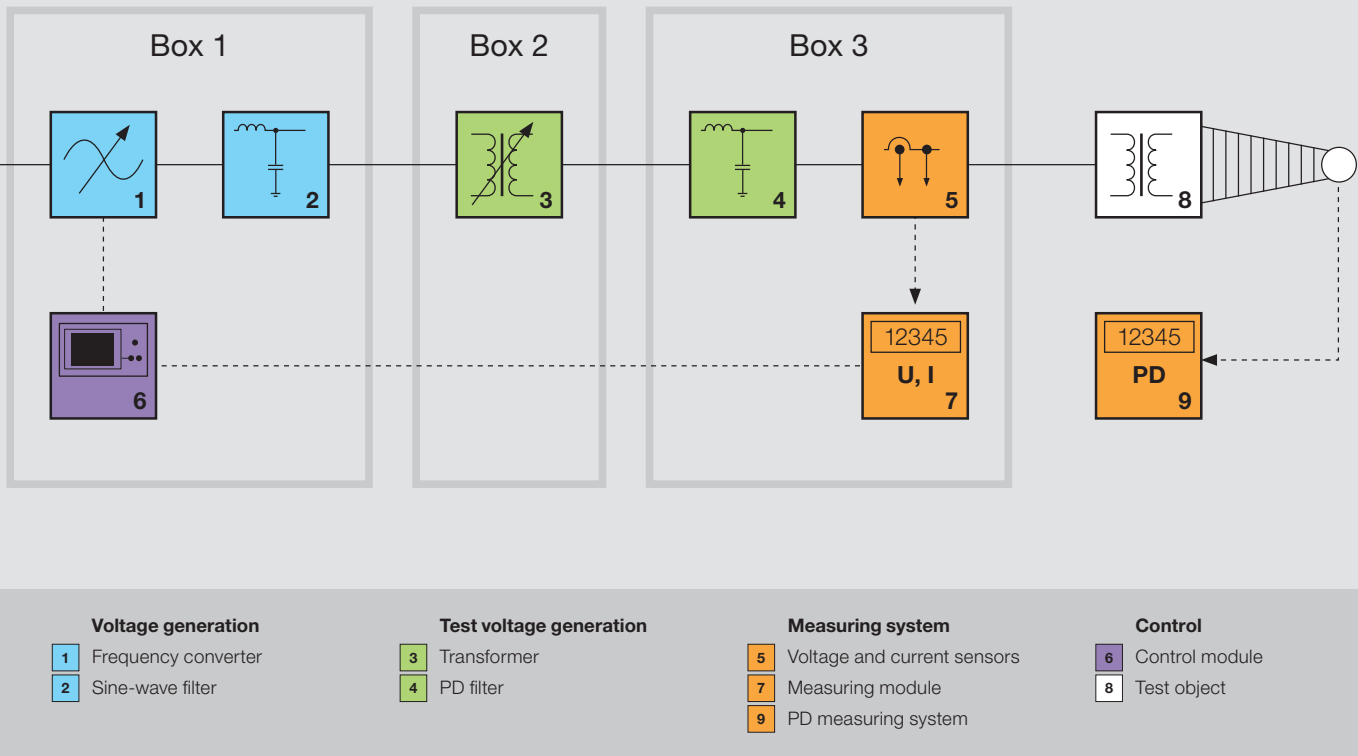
Box 1

Box 2

Box 3

1

2

3

4

5

8

6

12345
U, I
7

12345
PD
9

Voltage generation
1 Frequency converter
2 Sine-wave filter

Test voltage generation
3 Transformer
4 PD filter

Measuring system
5 Voltage and current sensors
7 Measuring module
9 PD measuring system

Control
6 Control module
8 Test object